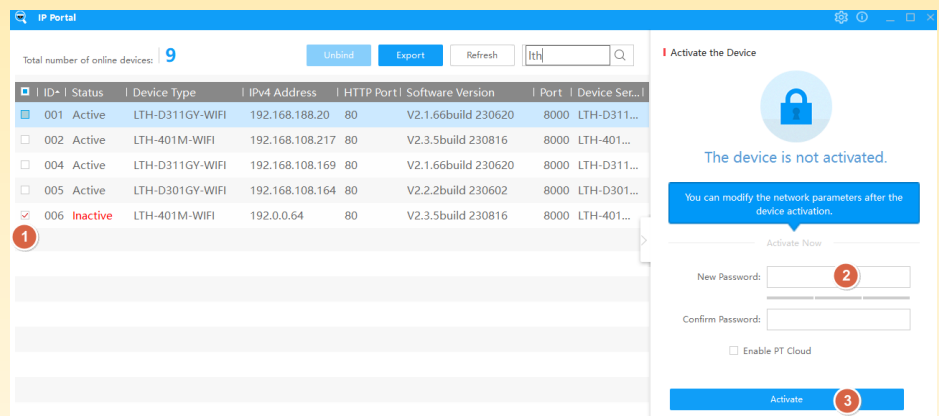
IP Portal

Total number of online devices: 9

Unbind Export Refresh lth

| ID | Status | Device Type | IPv4 Address | HTTP Port | Software Version | Port | Device Ser... |
|---|---|---|---|---|---|---|---|
| 001 | Active | LTH-D311GY-WIFI | 192.168.188.20 | 80 | V2.1.66build 230620 | 8000 | LTH-D311... |
| 002 | Active | LTH-401M-WIFI | 192.168.108.217 | 80 | V2.3.5build 230816 | 8000 | LTH-401... |
| 004 | Active | LTH-D311GY-WIFI | 192.168.108.169 | 80 | V2.1.66build 230620 | 8000 | LTH-D311... |
| 005 | Active | LTH-D301GY-WIFI | 192.168.108.164 | 80 | V2.2.2build 230602 | 8000 | LTH-D301... |
| 006 | Inactive | LTH-401M-WIFI | 192.0.0.64 | 80 | V2.3.5build 230816 | 8000 | LTH-401... |

1

Activate the Device

The device is not activated.

You can modify the network parameters after the device activation.

Activate Now

New Password: 2

Confirm Password:

Enable PT Cloud

Activate 3